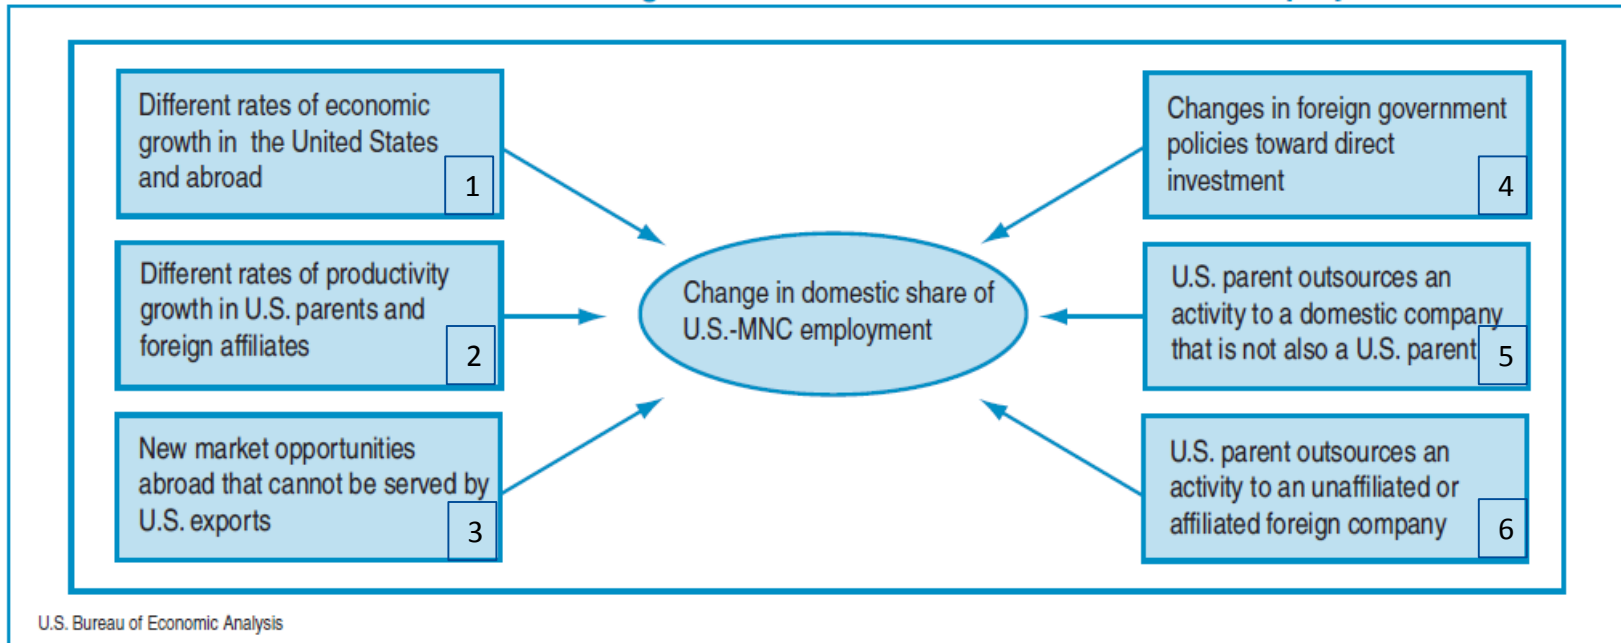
Different rates of economic growth in the United States and abroad 1

Different rates of productivity growth in U.S. parents and foreign affiliates 2

New market opportunities abroad that cannot be served by U.S. exports 3

Change in domestic share of U.S.-MNC employment

Changes in foreign government policies toward direct investment 4

U.S. parent outsources an activity to a domestic company that is not also a U.S. parent 5

U.S. parent outsources an activity to an unaffiliated or affiliated foreign company 6

U.S. Bureau of Economic Analysis